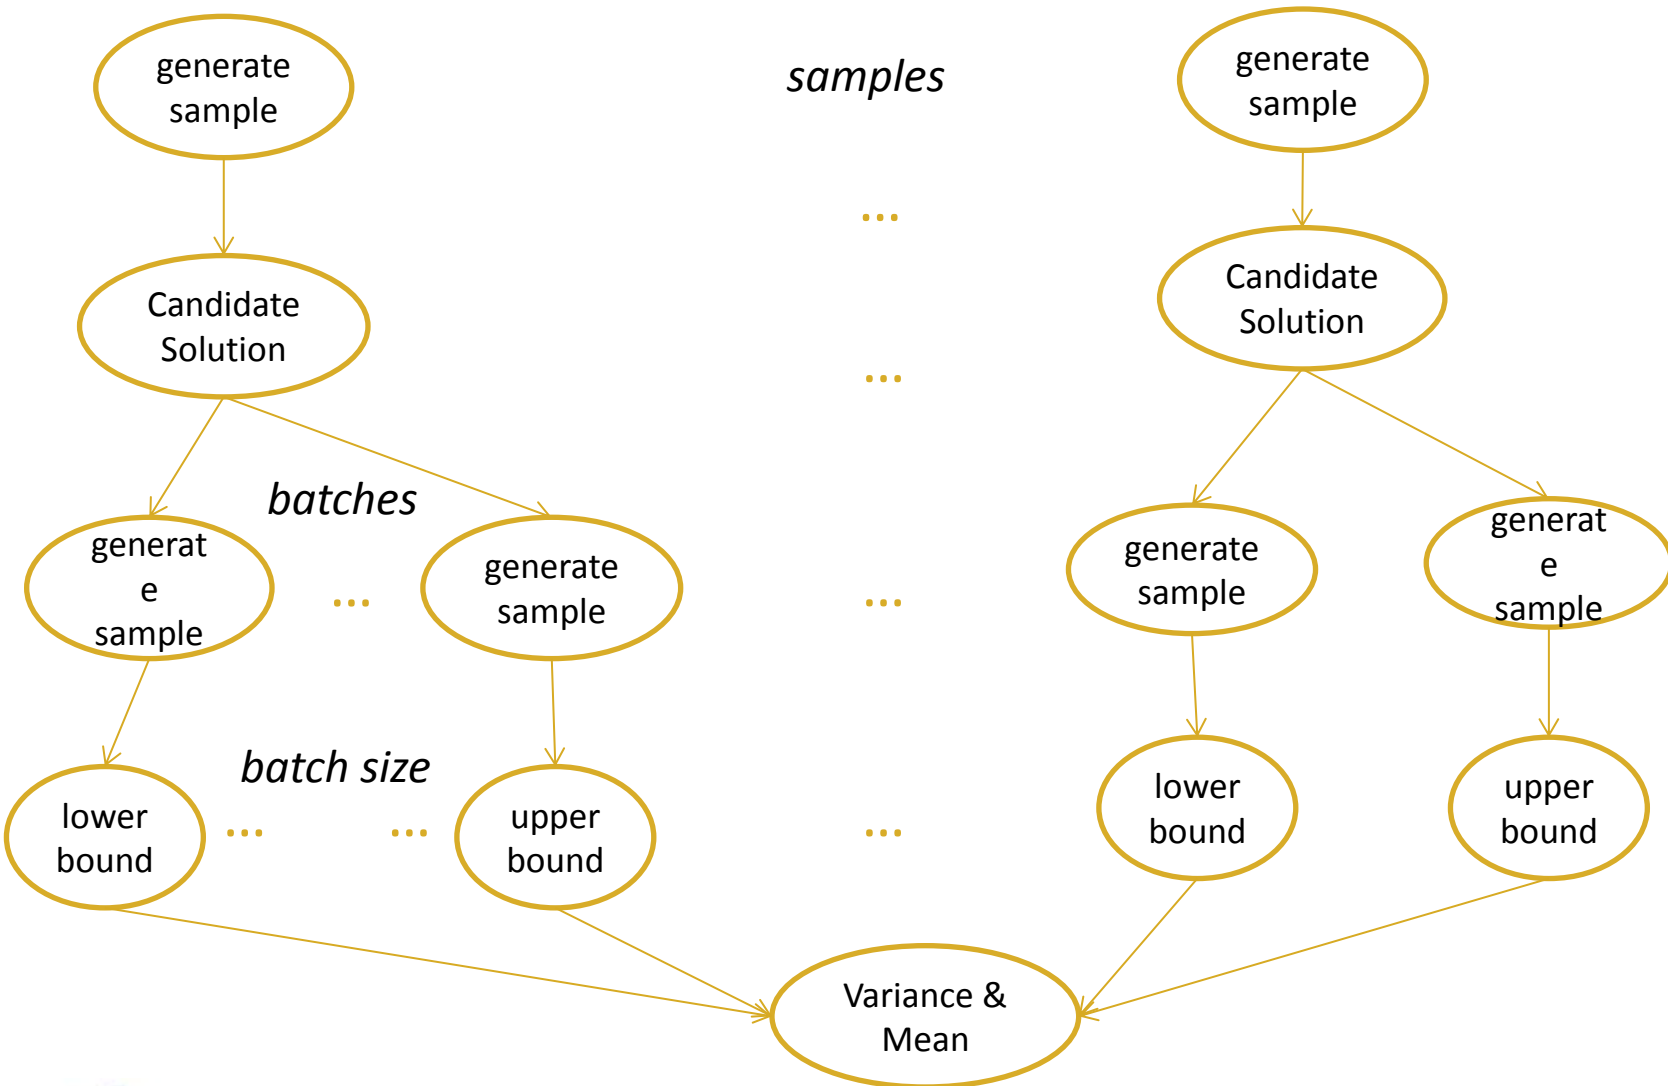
generate sample

samples

generate sample

...

Candidate Solution

...

Candidate Solution

batches

generat e sample

...

generate sample

...

generate sample

generat e sample

batch size

lower bound

...

...

upper bound

...

lower bound

upper bound

Variance & Mean